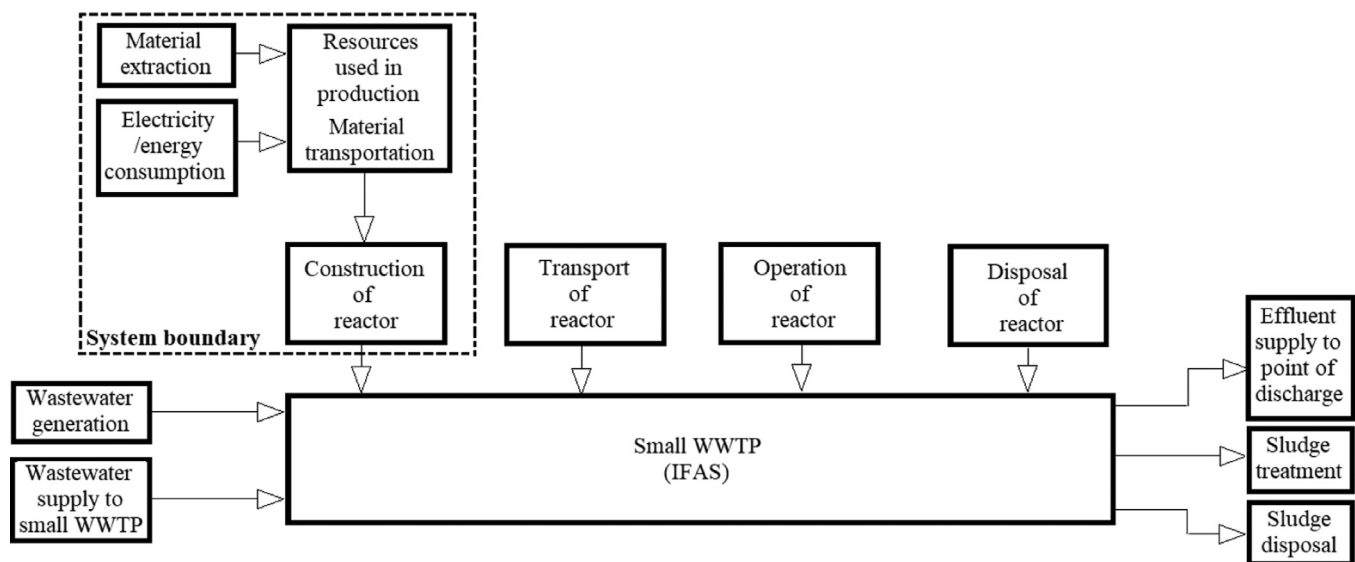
Material extraction

Resources used in production
Material transportation

Electricity /energy consumption

Construction of reactor

System boundary

Transport of reactor

Operation of reactor

Disposal of reactor

Wastewater generation

Wastewater supply to small WWTP

Small WWTP
(IFAS)

Effluent supply to point of discharge

Sludge treatment

Sludge disposal